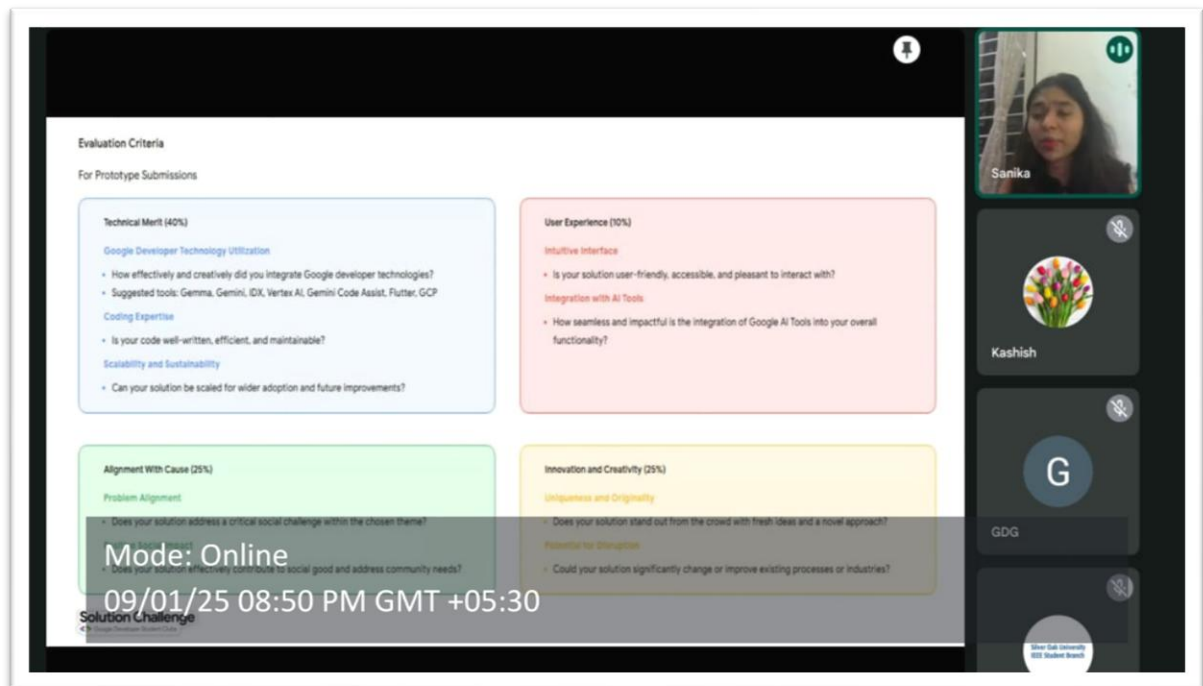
Evaluation Criteria

For Prototype Submissions

Technical Merit (40%)

Google Developer Technology Utilization

- How effectively and creatively did you integrate Google developer technologies?
- Suggested tools: Gemma, Gemini, IDX, Vertex AI, Gemini Code Assist, Flutter, GCP

Coding Expertise

- Is your code well-written, efficient, and maintainable?

Scalability and Sustainability

- Can your solution be scaled for wider adoption and future improvements?

User Experience (10%)

Intuitive Interface

- Is your solution user-friendly, accessible, and pleasant to interact with?

Integration with AI Tools

- How seamless and impactful is the integration of Google AI Tools into your overall functionality?

Alignment With Cause (25%)

Problem Alignment

- Does your solution address a critical social challenge within the chosen theme?

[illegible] Impact

- Does your solution effectively contribute to social good and address community needs?

Innovation and Creativity (25%)

Uniqueness and Originality

- Does your solution stand out from the crowd with fresh ideas and a novel approach?

Potential for Disruption

- Could your solution significantly change or improve existing processes or industries?

Solution Challenge
Google Developer Student Clubs

Mode: Online
09/01/25 08:50 PM GMT +05:30

Sanika

Kashish

G
GDG

Silver Oak University IEEE Student Branch